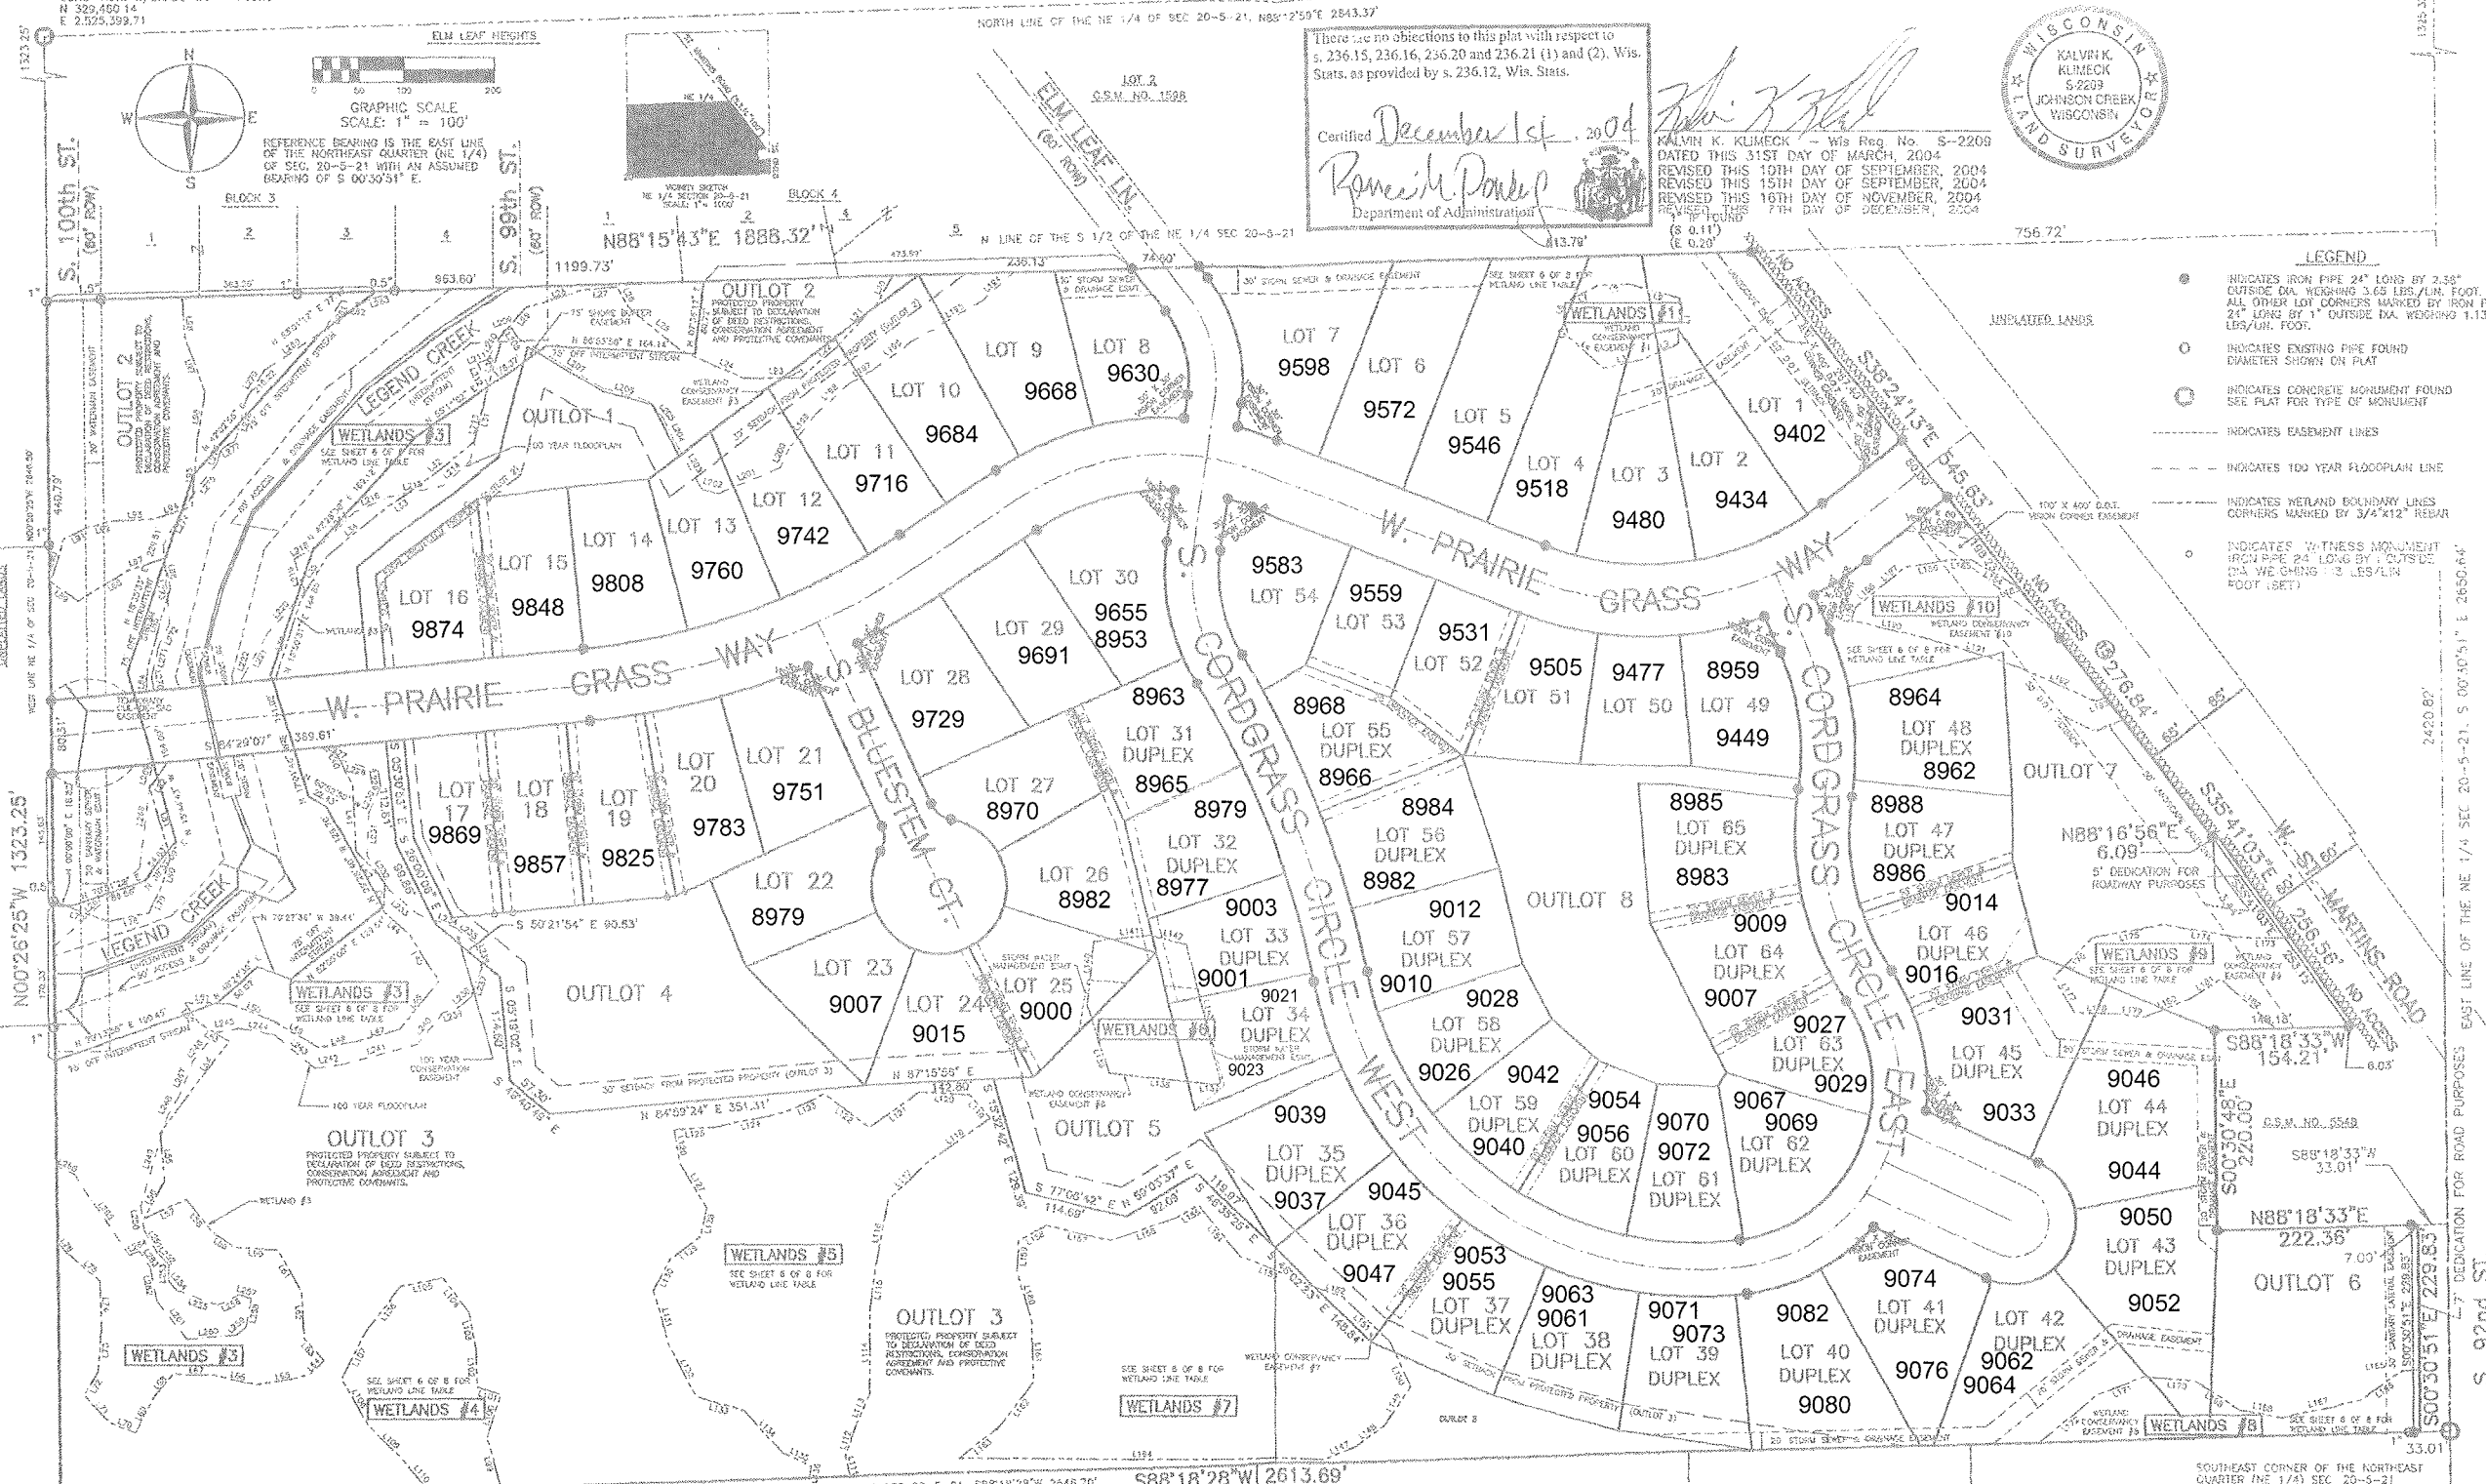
N 329,460.14
E 2,525,399.71

NORTH LINE OF THE NE 1/4 OF SEC 20-5-21, N88°12'59"E 2843.37'

ELM LEAF HEIGHTS

GRAPHIC SCALE
SCALE: 1" = 100'

REFERENCE BEARING IS THE EAST LINE OF THE NORTHEAST QUARTER (NE 1/4) OF SEC. 20-5-21 WITH AN ASSUMED BEARING OF S 00°30'51" E.

VICINITY SKETCH
NE 1/4 SECTION 20-5-21
SCALE 1" = 1000'

There are no objections to this plat with respect to s. 236.15, 236.16, 236.20 and 236.21 (1) and (2), Wis. Stats. as provided by s. 236.12, Wis. Stats.

Certified December 1st, 2004

Department of Administration

KALVIN K. KLUMECK - Wis Reg. No. S-2209
DATED THIS 31ST DAY OF MARCH, 2004
REVISED THIS 10TH DAY OF SEPTEMBER, 2004
REVISED THIS 15TH DAY OF SEPTEMBER, 2004
REVISED THIS 16TH DAY OF NOVEMBER, 2004
REVISED THIS 7TH DAY OF DECEMBER, 2004

WISCONSIN
KALVIN K. KLUMECK
S-2209
JOHNSON CREEK
WISCONSIN
LAND SURVEYOR

LOT 2
C.S.M. NO. 1598

ELM LEAF LN. (60' ROW)

S. 100th ST. (80' ROW)

S. 99th ST. (60' ROW)

BLOCK 3
BLOCK 4

N88°15'43"E 1888.32'

N LINE OF THE S 1/2 OF THE NE 1/4 SEC 20-5-21

1199.73'

756.72'

UNPLATTED LANDS

LEGEND
INDICATES IRON PIPE 24" LONG BY 2.38" OUTSIDE DIA. WEIGHING 3.65 LBS./LIN. FOOT. ALL OTHER LOT CORNERS MARKED BY IRON PIPE 24" LONG BY 1" OUTSIDE DIA. WEIGHING 1.13 LBS./LIN. FOOT.
INDICATES EXISTING PIPE FOUND DIAMETER SHOWN ON PLAT
INDICATES CONCRETE MONUMENT FOUND SEE PLAT FOR TYPE OF MONUMENT
INDICATES EASEMENT LINES
INDICATES 100 YEAR FLOODPLAIN LINE
INDICATES WETLAND BOUNDARY LINES CORNERS MARKED BY 3/4"X12" REBAR
INDICATES WITNESS MONUMENT IRON PIPE 24" LONG BY 1" OUTSIDE DIA. WEIGHING 1.13 LBS/LIN FOOT (SET)

OUTLOT 2
PROTECTED PROPERTY SUBJECT TO DECLARATION OF DEED RESTRICTIONS, CONSERVATION AGREEMENT AND PROTECTIVE COVENANTS.

LEGEND CREEK
WETLANDS #3
OUTLOT 1
LOT 16 9874
LOT 15 9848
LOT 14 9808
LOT 13 9760
LOT 12 9742
LOT 11 9716
LOT 10 9684
LOT 9 9668
LOT 8 9630
LOT 7 9598
LOT 6 9572
LOT 5 9546
LOT 4 9518
LOT 3 9480
LOT 2 9434
LOT 1 9402
WETLANDS #1
S38°24'13"E 545.63'
NO ACCESS

W. PRAIRIE GRASS WAY
S. CORDGRASS CIRCLE WEST
S. CORDGRASS CIRCLE EAST
S. BLUESTEM CT.

LOT 30 9655 8953
LOT 29 9691
LOT 28 9729
LOT 27 8970
LOT 26 8982
LOT 21 9751
LOT 20 9783
LOT 19 9825
LOT 18 9857
LOT 17 9869
LOT 22 8979
LOT 23 9007
LOT 24 9015
LOT 25 9000
OUTLOT 4
OUTLOT 5
LOT 31 DUPLEX 8963 8965
LOT 32 DUPLEX 8979 8977
LOT 33 DUPLEX 9003 9001
LOT 34 DUPLEX 9021 9023
LOT 35 DUPLEX 9039 9037
LOT 36 DUPLEX 9045 9047
LOT 37 DUPLEX 9053 9055
LOT 38 DUPLEX 9063 9061
LOT 39 DUPLEX 9071 9073
LOT 40 DUPLEX 9082 9080
LOT 41 DUPLEX 9074 9076
LOT 42 DUPLEX 9062 9064
LOT 43 DUPLEX 9050 9052
LOT 44 DUPLEX 9046 9044
LOT 45 DUPLEX 9031 9033
LOT 46 DUPLEX 9014 9016
LOT 47 DUPLEX 8988 8986
LOT 48 DUPLEX 8964 8962
LOT 49 8959 9449
LOT 50 9477
LOT 51 9505
LOT 52 9531
LOT 53 9559
LOT 54 9583
LOT 55 DUPLEX 8968 8966
LOT 56 DUPLEX 8984 8982
LOT 57 DUPLEX 9012 9010
LOT 58 DUPLEX 9028 9026
LOT 59 DUPLEX 9042 9040
LOT 60 DUPLEX 9054 9056
LOT 61 DUPLEX 9070 9072
LOT 62 DUPLEX 9067 9069
LOT 63 DUPLEX 9027 9029
LOT 64 DUPLEX 9009 9007
LOT 65 DUPLEX 8985 8983
OUTLOT 8
OUTLOT 7
OUTLOT 6
WETLANDS #10
WETLANDS #9
WETLANDS #6
WETLANDS #5
WETLANDS #4
WETLANDS #7
WETLANDS #8

N88°16'56"E 6.09'
5' DEDICATION FOR ROADWAY PURPOSES
S. 60' ST. MARTINS ROAD
S88°18'33"W 154.21'
C.S.M. NO. 5549
S88°18'33"W 33.01'
N88°18'33"E 222.36'
S00°30'48"E 220.00'
S00°30'51"E 229.83'
7' DEDICATION FOR ROAD PURPOSES
EAST LINE OF THE NE 1/4 SEC 20-5-21, S 00°30'51" E 2650.64'
2420.80'

OUTLOT 3
PROTECTED PROPERTY SUBJECT TO DECLARATION OF DEED RESTRICTIONS, CONSERVATION AGREEMENT AND PROTECTIVE COVENANTS.

N00°26'25"W 1323.25'
S88°18'28"W 2613.69'
33.01'
SOUTHEAST CORNER OF THE NORTHEAST QUARTER (NE 1/4) SEC. 20-5-21